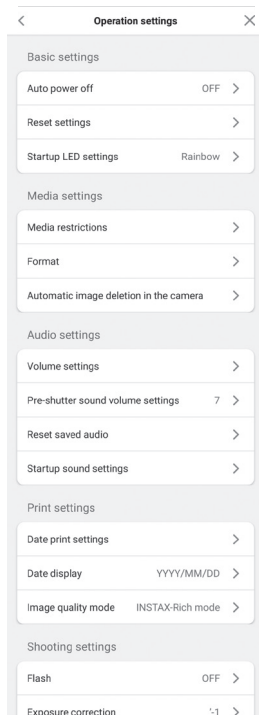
<
Operation settings
×

Basic settings

Auto power off OFF >

Reset settings >

Startup LED settings Rainbow >

Media settings

Media restrictions >

Format >

Automatic image deletion in the camera >

Audio settings

Volume settings >

Pre-shutter sound volume settings 7 >

Reset saved audio >

Startup sound settings >

Print settings

Date print settings >

Date display YYYY/MM/DD >

Image quality mode INSTAX-Rich mode >

Shooting settings

Flash OFF >

Exposure correction -1 >